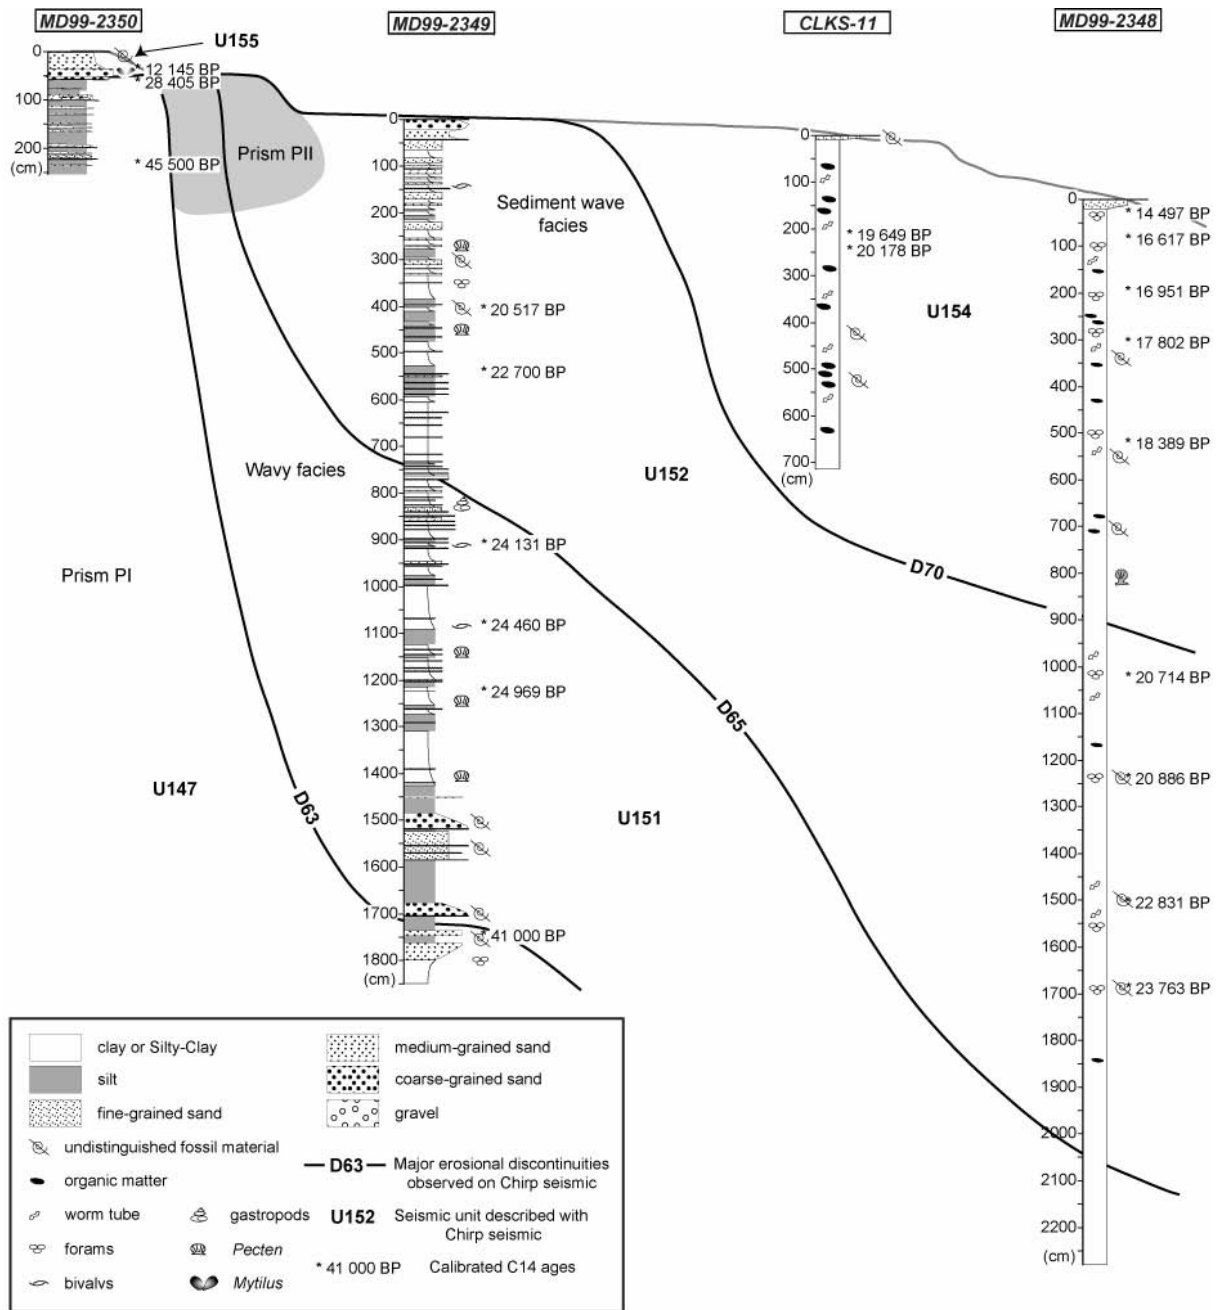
MD99-2350

MD99-2349

CLKS-11

MD99-2348

U155

0
100
200
(cm)

*12 145 BP
*28 405 BP
* 45 500 BP

Prism PII

0
100
200
300
400
500
600
700
800
900
1000
1100
1200
1300
1400
1500
1600
1700
1800
(cm)

Sediment wave facies

* 20 517 BP
* 22 700 BP
* 24 131 BP
* 24 460 BP
* 24 969 BP
41 000 BP

0
100
200
300
400
500
600
700
(cm)

* 19 649 BP
* 20 178 BP

U154

0
100
200
300
400
500
600
700
800
900
1000
1100
1200
1300
1400
1500
1600
1700
1800
1900
2000
2100
2200
(cm)

* 14 497 BP
* 16 617 BP
* 16 951 BP
* 17 802 BP
* 18 389 BP
* 20 714 BP
20 886 BP
22 831 BP
23 763 BP

Wavy facies

U152

D70

Prism PI

D65

U147

D63

U151

clay or Silty-Clay
silt
fine-grained sand
medium-grained sand
coarse-grained sand
gravel
undistinguished fossil material
organic matter
worm tube
forams
bivalvs
gastropods
Pecten
Mytilus
D63 Major erosional discontinuities observed on Chirp seismic
U152 Seismic unit described with Chirp seismic
* 41 000 BP Calibrated C14 ages